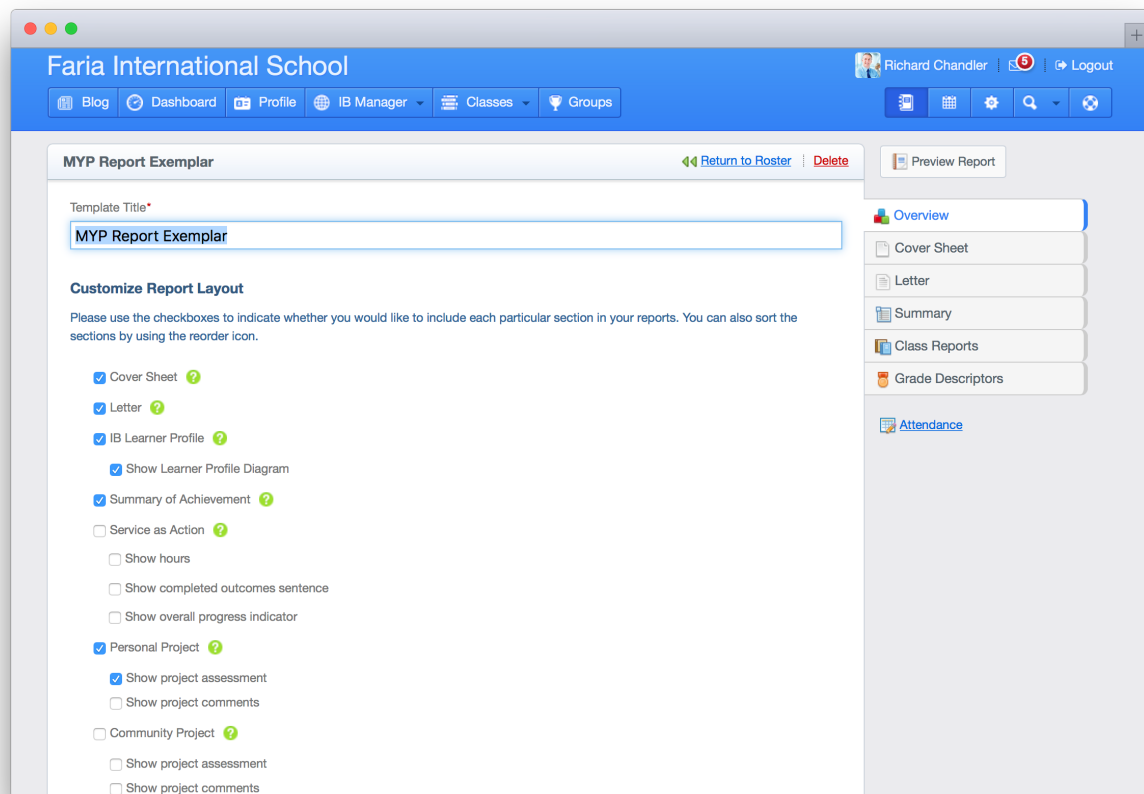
Faria International School

Richard Chandler | 5 | Logout

Blog | Dashboard | Profile | IB Manager | Classes | Groups

MYP Report Exemplar

Return to Roster | Delete

Preview Report

Template Title*

MYP Report Exemplar

Customize Report Layout

Please use the checkboxes to indicate whether you would like to include each particular section in your reports. You can also sort the sections by using the reorder icon.

Cover Sheet
Letter
IB Learner Profile
Show Learner Profile Diagram
Summary of Achievement
Service as Action
Show hours
Show completed outcomes sentence
Show overall progress indicator
Personal Project
Show project assessment
Show project comments
Community Project
Show project assessment
Show project comments

Overview
Cover Sheet
Letter
Summary
Class Reports
Grade Descriptors

Attendance